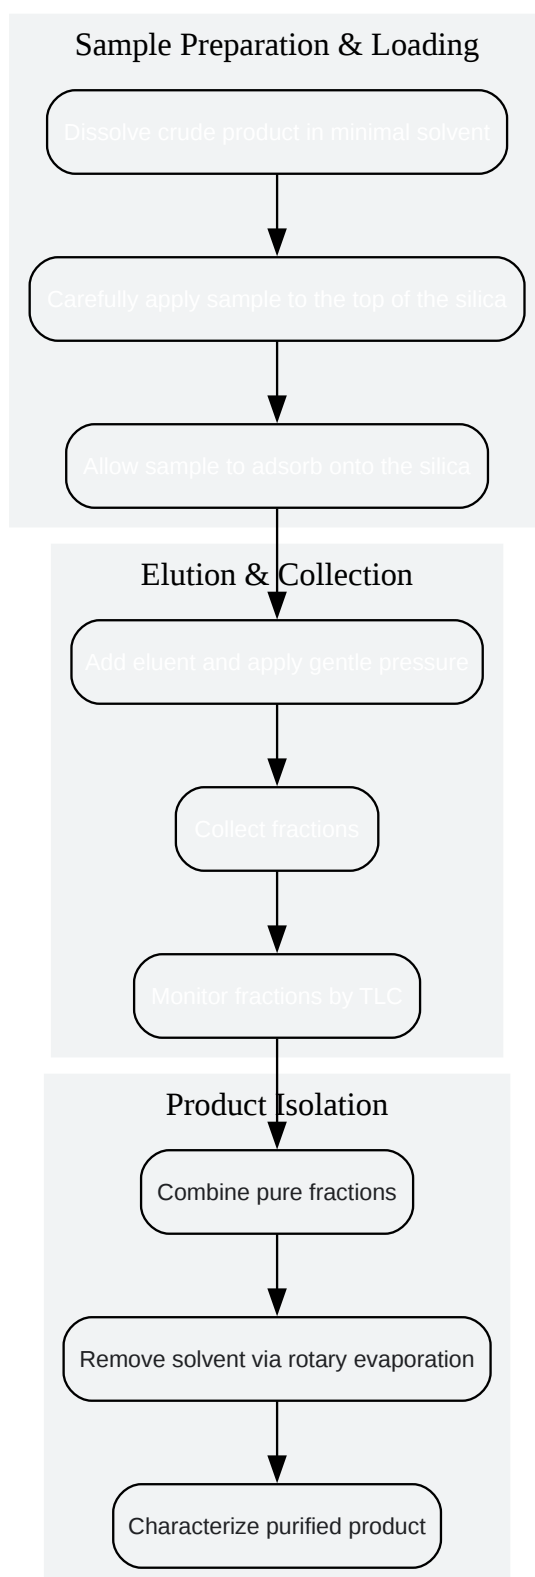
Sample Preparation & Loading

Dissolve crude product in minimal solvent

Carefully apply sample to the top of the silica

Allow sample to adsorb onto the silica

Elution & Collection

Add eluent and apply gentle pressure

Collect fractions

Monitor fractions by TLC

Product Isolation

Combine pure fractions

Remove solvent via rotary evaporation

Characterize purified product